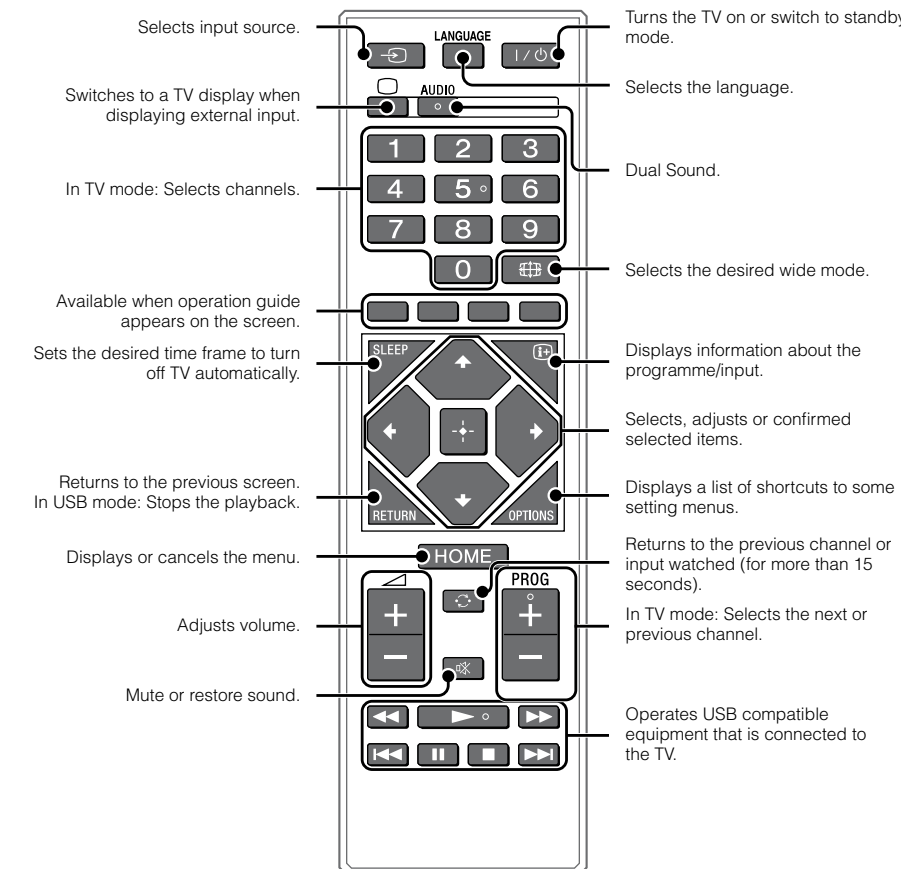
Selects input source.

Switches to a TV display when displaying external input.

In TV mode: Selects channels.

Available when operation guide appears on the screen.

Sets the desired time frame to turn off TV automatically.

Returns to the previous screen. In USB mode: Stops the playback.

Displays or cancels the menu.

Adjusts volume.

Mute or restore sound.

LANGUAGE

I / ⏻

AUDIO

1 2 3
4 5 6
7 8 9
0

SLEEP

RETURN

OPTIONS

HOME

PROG

+

–

Turns the TV on or switch to standby mode.

Selects the language.

Dual Sound.

Selects the desired wide mode.

Displays information about the programme/input.

Selects, adjusts or confirmed selected items.

Displays a list of shortcuts to some setting menus.

Returns to the previous channel or input watched (for more than 15 seconds).

In TV mode: Selects the next or previous channel.

Operates USB compatible equipment that is connected to the TV.